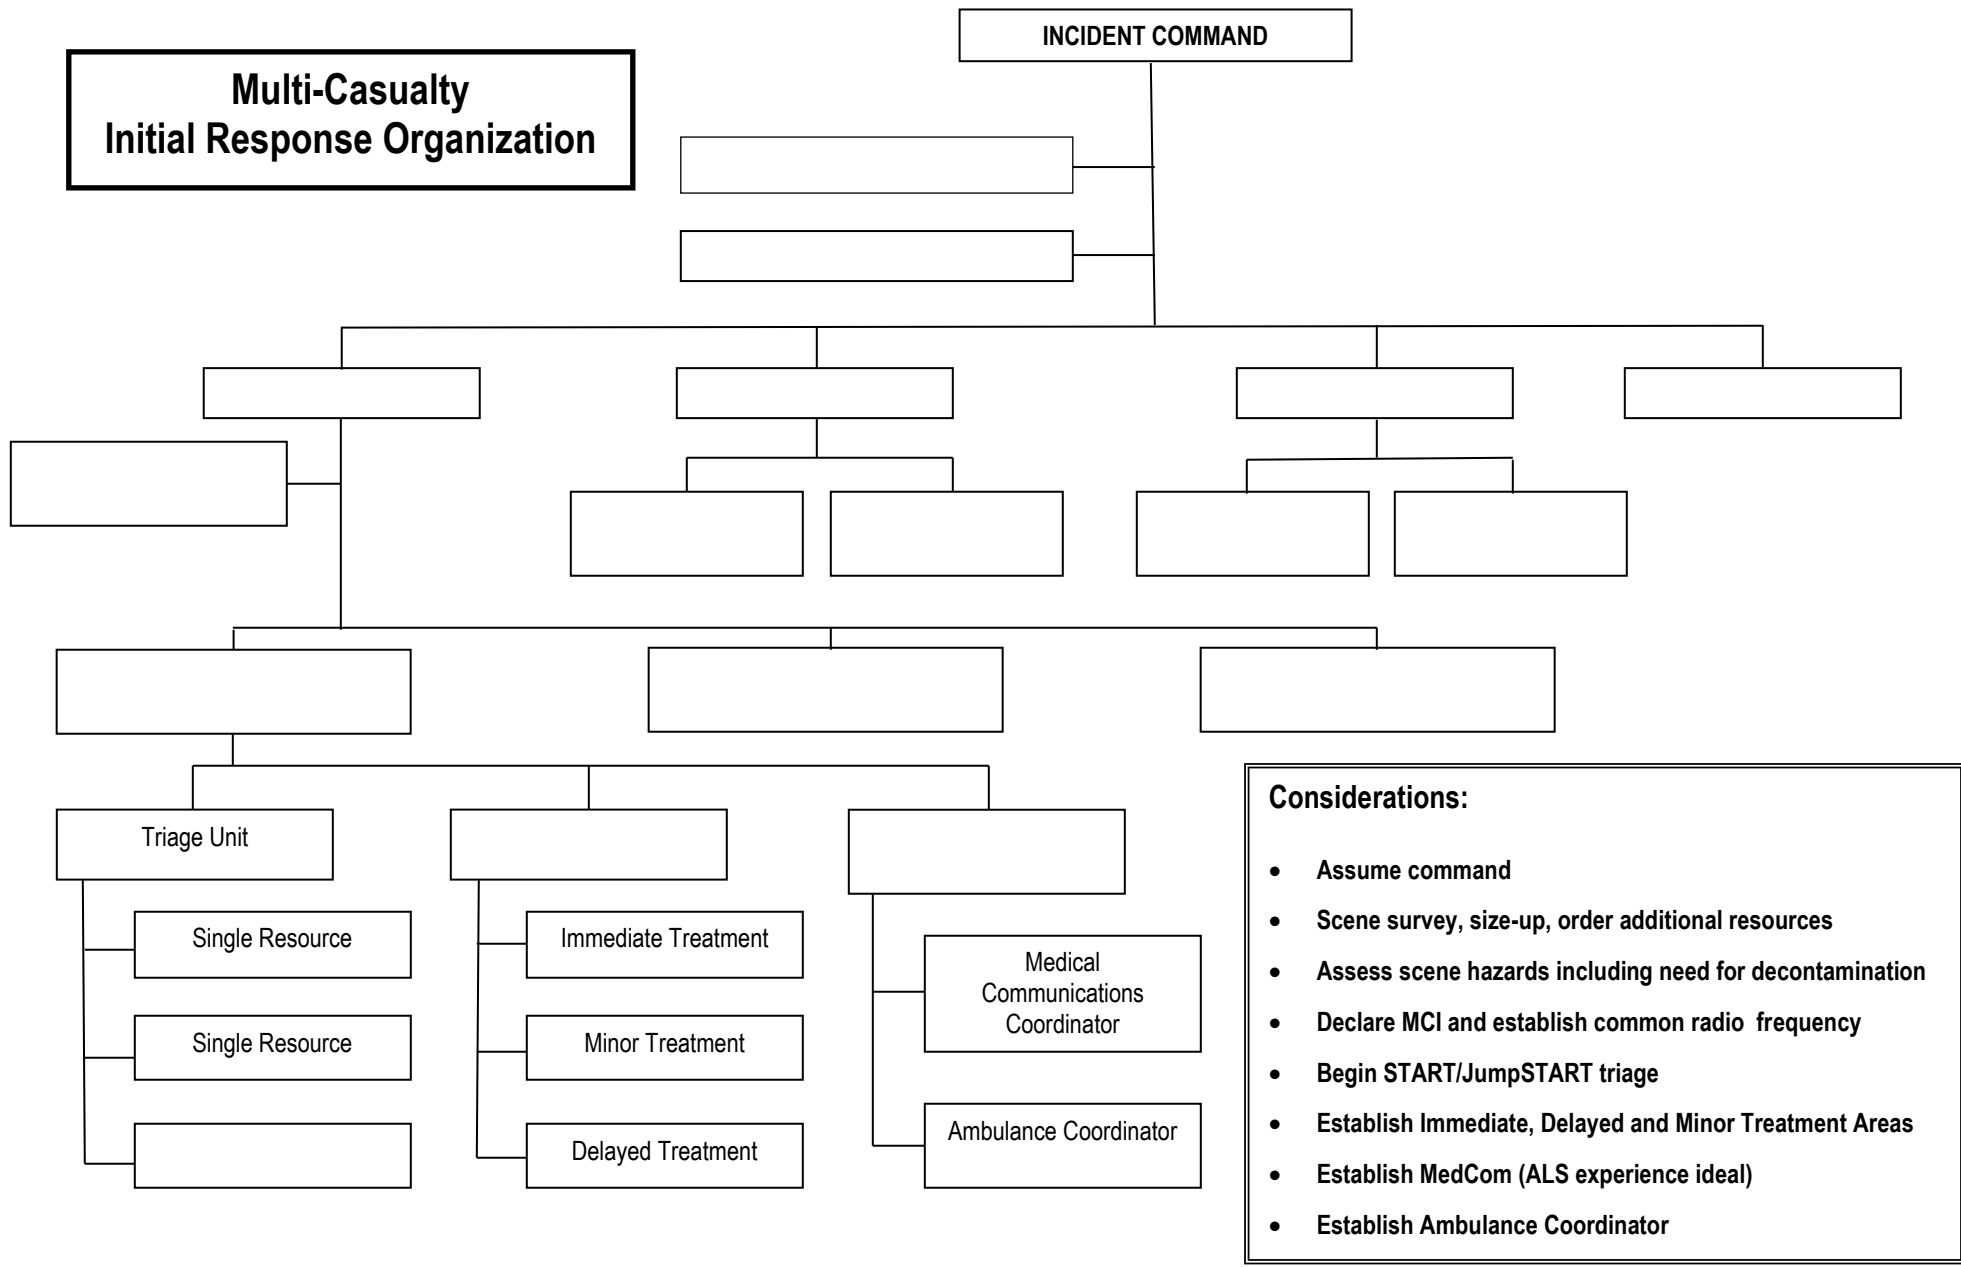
Multi-Casualty
Initial Response Organization

INCIDENT COMMAND

Triage Unit

Single Resource

Single Resource

Immediate Treatment

Minor Treatment

Delayed Treatment

Medical Communications Coordinator

Ambulance Coordinator

Considerations:

- Assume command
- Scene survey, size-up, order additional resources
- Assess scene hazards including need for decontamination
- Declare MCI and establish common radio frequency
- Begin START/JumpSTART triage
- Establish Immediate, Delayed and Minor Treatment Areas
- Establish MedCom (ALS experience ideal)
- Establish Ambulance Coordinator